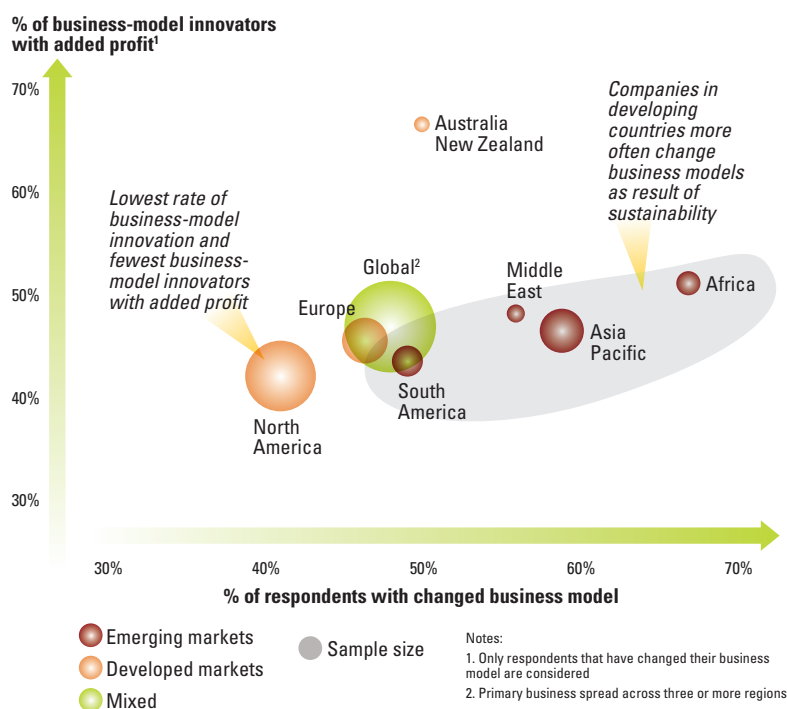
% of business-model innovators with added profit$^1$

70%

60%

50%

40%

30%

Australia New Zealand

Companies in developing countries more often change business models as result of sustainability

Lowest rate of business-model innovation and fewest business-model innovators with added profit

Global$^2$

Middle East

Africa

Europe

Asia Pacific

South America

North America

30%

40%

50%

60%

70%

% of respondents with changed business model

Emerging markets

Developed markets

Mixed

Sample size

Notes:

1. Only respondents that have changed their business model are considered

2. Primary business spread across three or more regions